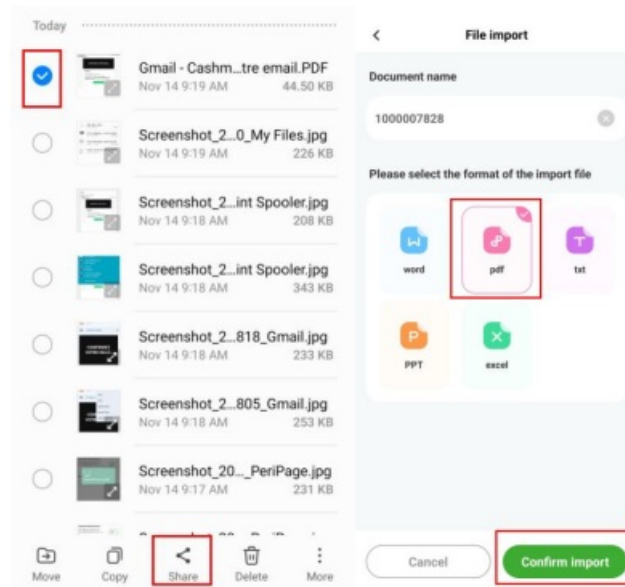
Today

Gmail - Cashm...tre email.PDF
Nov 14 9:19 AM 44.50 KB

Screenshot_2...0_My Files.jpg
Nov 14 9:19 AM 226 KB

Screenshot_2...int Spooler.jpg
Nov 14 9:18 AM 208 KB

Screenshot_2...int Spooler.jpg
Nov 14 9:18 AM 343 KB

Screenshot_2...818_Gmail.jpg
Nov 14 9:18 AM 233 KB

Screenshot_2...805_Gmail.jpg
Nov 14 9:18 AM 253 KB

Screenshot_20..._PeriPage.jpg
Nov 14 9:17 AM 231 KB

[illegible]

Move Copy Share Delete More

<

File import

Document name

1000007828

Please select the format of the import file

word

pdf

txt

PPT

excel

Cancel

Confirm import